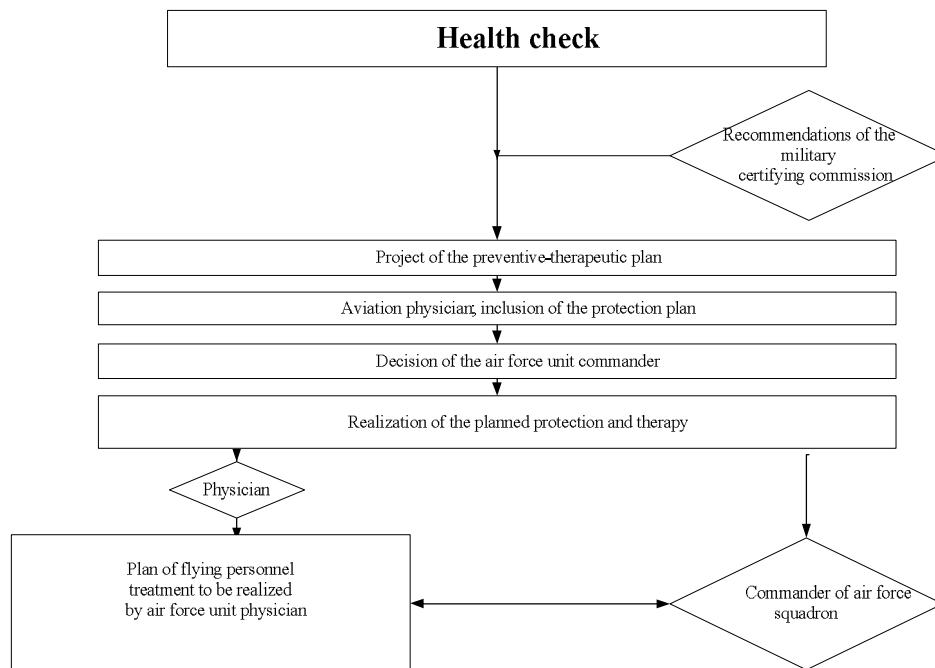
Health check

Recommendations of the military certifying commission

Project of the preventive-therapeutic plan

Aviation physician, inclusion of the protection plan

Decision of the air force unit commander

Realization of the planned protection and therapy

Physician

Plan of flying personnel treatment to be realized by air force unit physician

Commander of air force squadron